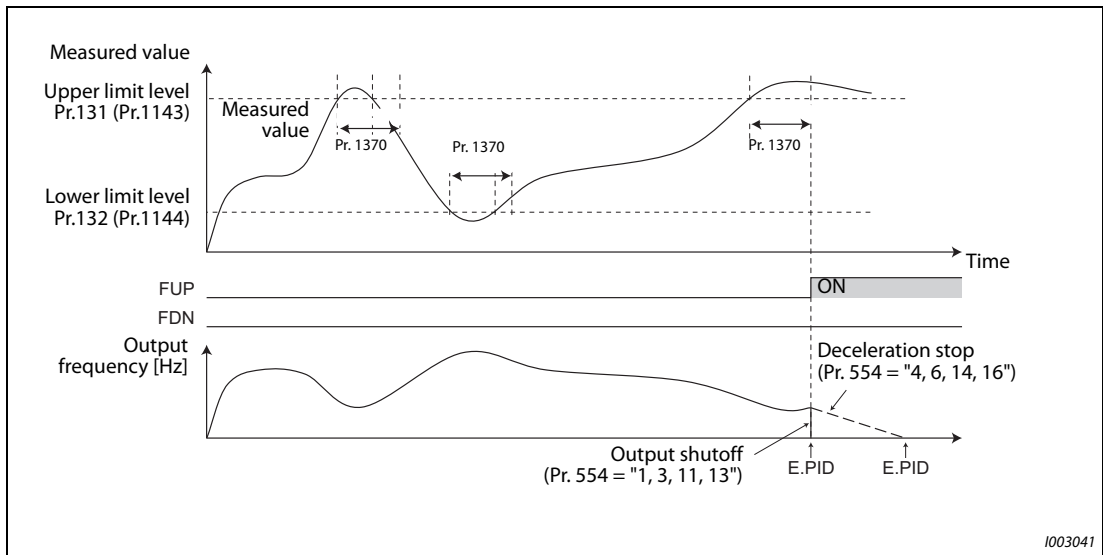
Measured value

Upper limit level
Pr.131 (Pr.1143)

Measured value

Pr. 1370

Pr. 1370

Pr. 1370

Lower limit level
Pr.132 (Pr.1144)

Time

FUP

ON

FDN

Output frequency [Hz]

Deceleration stop
(Pr. 554 = "4, 6, 14, 16")

Output shutoff
(Pr. 554 = "1, 3, 11, 13")

E.PID

E.PID

I003041